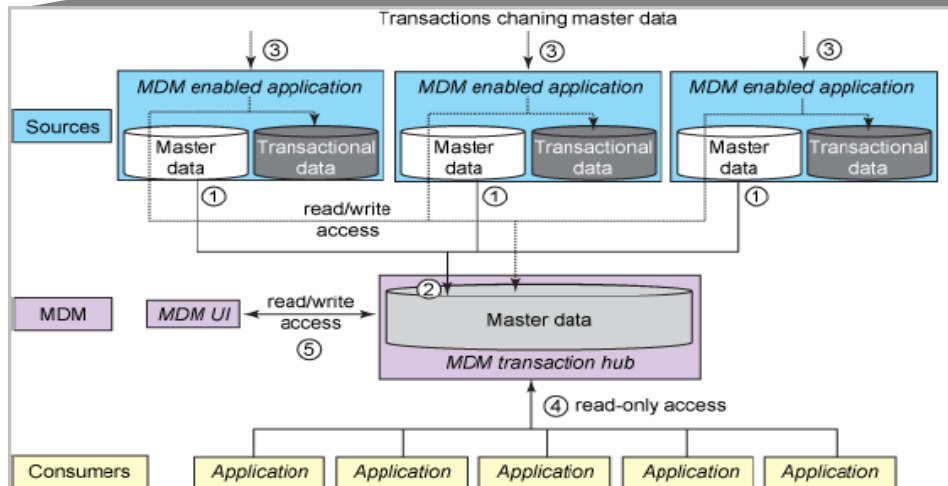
Transactions chaning master data

③ ③ ③

Sources

MDM enabled application

Master data

Transactional data

①

MDM enabled application

Master data

Transactional data

①

MDM enabled application

Master data

Transactional data

①

read/write access

MDM

MDM UI

read/write access

⑤

②

Master data

MDM transaction hub

④ read-only access

Consumers

Application

Application

Application

Application

Application